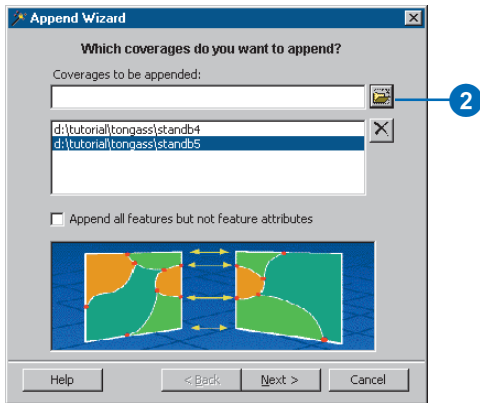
Append Wizard

Which coverages do you want to append?

Coverages to be appended:

2

d:\tutorial\tongass\standb4
d:\tutorial\tongass\standb5

Append all features but not feature attributes

Help

< Back

Next >

Cancel